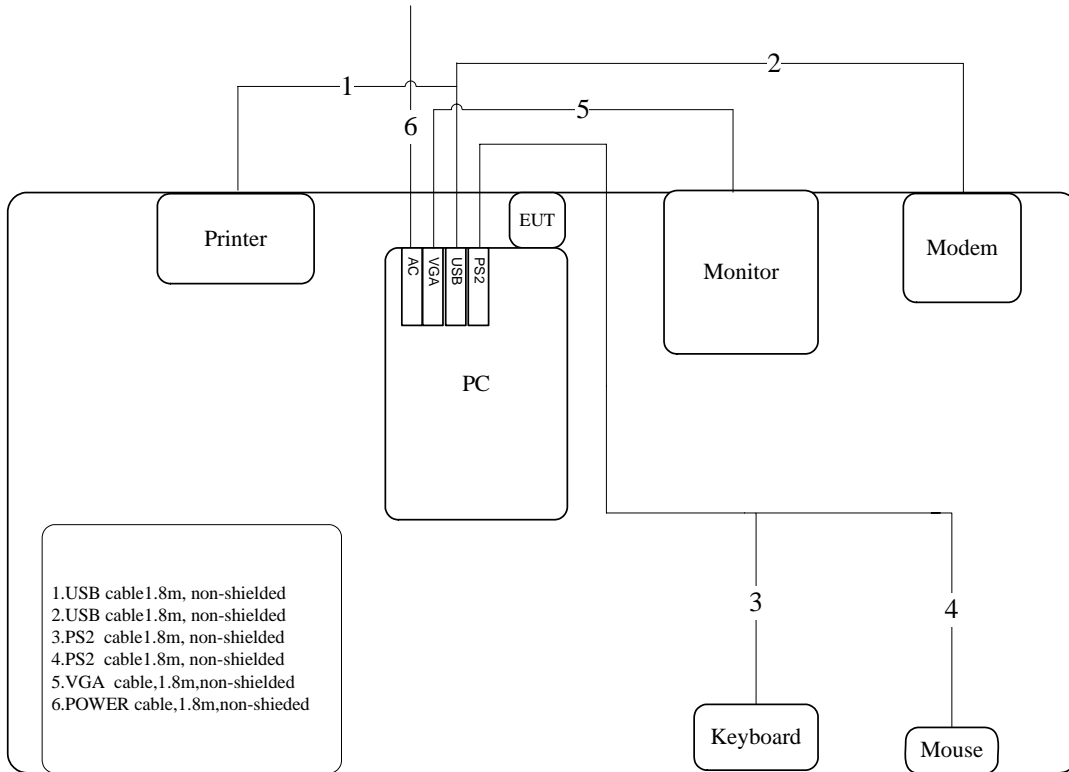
1
2
5
6
Printer
EUT
AC
VGA
USB
PS2
Monitor
Modem
PC
1.USB cable1.8m, non-shielded
2.USB cable1.8m, non-shielded
3.PS2 cable1.8m, non-shielded
4.PS2 cable1.8m, non-shielded
5.VGA cable,1.8m,non-shielded
6.POWER cable,1.8m,non-shieded
3
4
Keyboard
Mouse